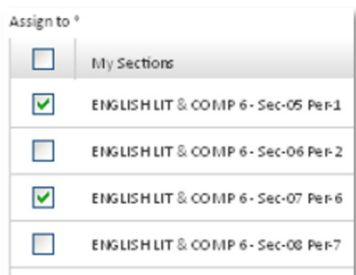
Assign to *

| | My Sections |
|---|---|
| ☑ | ENGLISH LIT & COMP 6 - Sec-05 Per-1 |
| ☐ | ENGLISH LIT & COMP 6 - Sec-06 Per-2 |
| ☑ | ENGLISH LIT & COMP 6 - Sec-07 Per-6 |
| ☐ | ENGLISH LIT & COMP 6 - Sec-08 Per-7 |